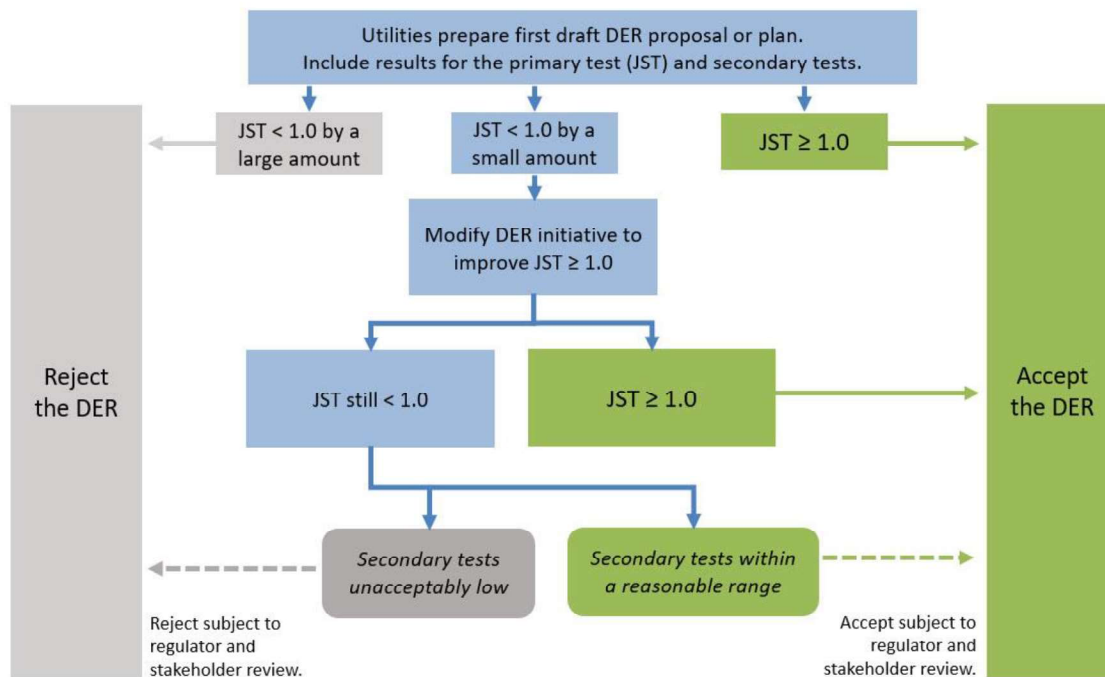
Utilities prepare first draft DER proposal or plan.
Include results for the primary test (JST) and secondary tests.

Reject the DER

JST < 1.0 by a large amount

JST < 1.0 by a small amount

JST ≥ 1.0

Accept the DER

Modify DER initiative to improve JST ≥ 1.0

JST still < 1.0

JST ≥ 1.0

Secondary tests unacceptably low

Secondary tests within a reasonable range

Reject subject to regulator and stakeholder review.

Accept subject to regulator and stakeholder review.